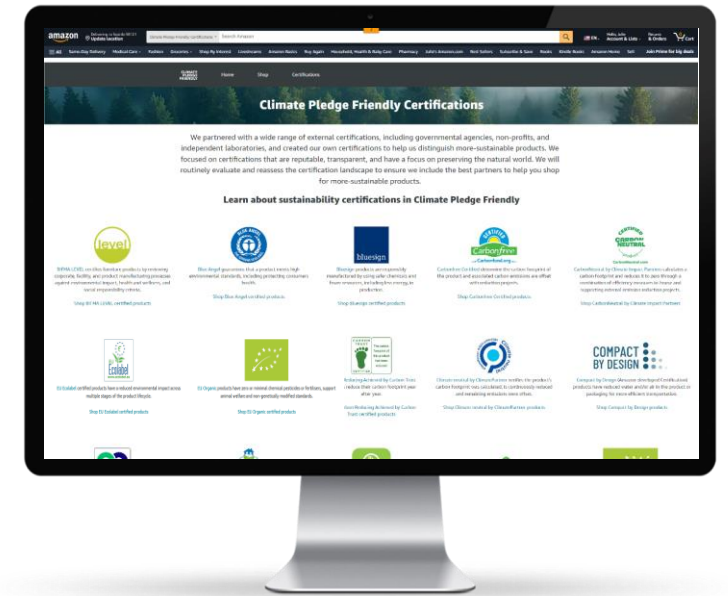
amazon Update location Climate Pledge Friendly Certifications Search Amazon EN Account & Lists Returns & Orders Cart

All Same-Day Delivery Medical Care Pharmacy Buy Again Amazon Basics Household, Health & Baby Care Best Sellers Subscribe & Save Books Kindle Books Amazon Home Sell

Climate Pledge Friendly Home Shop Certifications

Climate Pledge Friendly Certifications

We partnered with a wide range of external certifications, including governmental agencies, non-profits, and independent laboratories, and created our own certifications to help us distinguish more-sustainable products. We focused on certifications that are reputable, transparent, and have a focus on preserving the natural world. We will routinely evaluate and reassess the certification landscape to ensure we include the best partners to help you shop for more-sustainable products.

Learn about sustainability certifications in Climate Pledge Friendly

level

Shop BIFMA LEVEL certified products

BLUE ANGEL

Shop Blue Angel certified products

bluesign

Shop bluesign certified products

CERTIFIED Carbonfree

Shop Carbonfree Certified products

CERTIFIED CARBON NEUTRAL

Shop CarbonNeutral by Climate Impact Partners

Ecolabel

Shop EU Ecolabel certified products

Shop EU Organic certified products

Shop Reducing Achieved by Carbon Trust certified products

Shop Climate neutral by ClimatePartner products

COMPACT BY DESIGN

Shop Compact by Design products